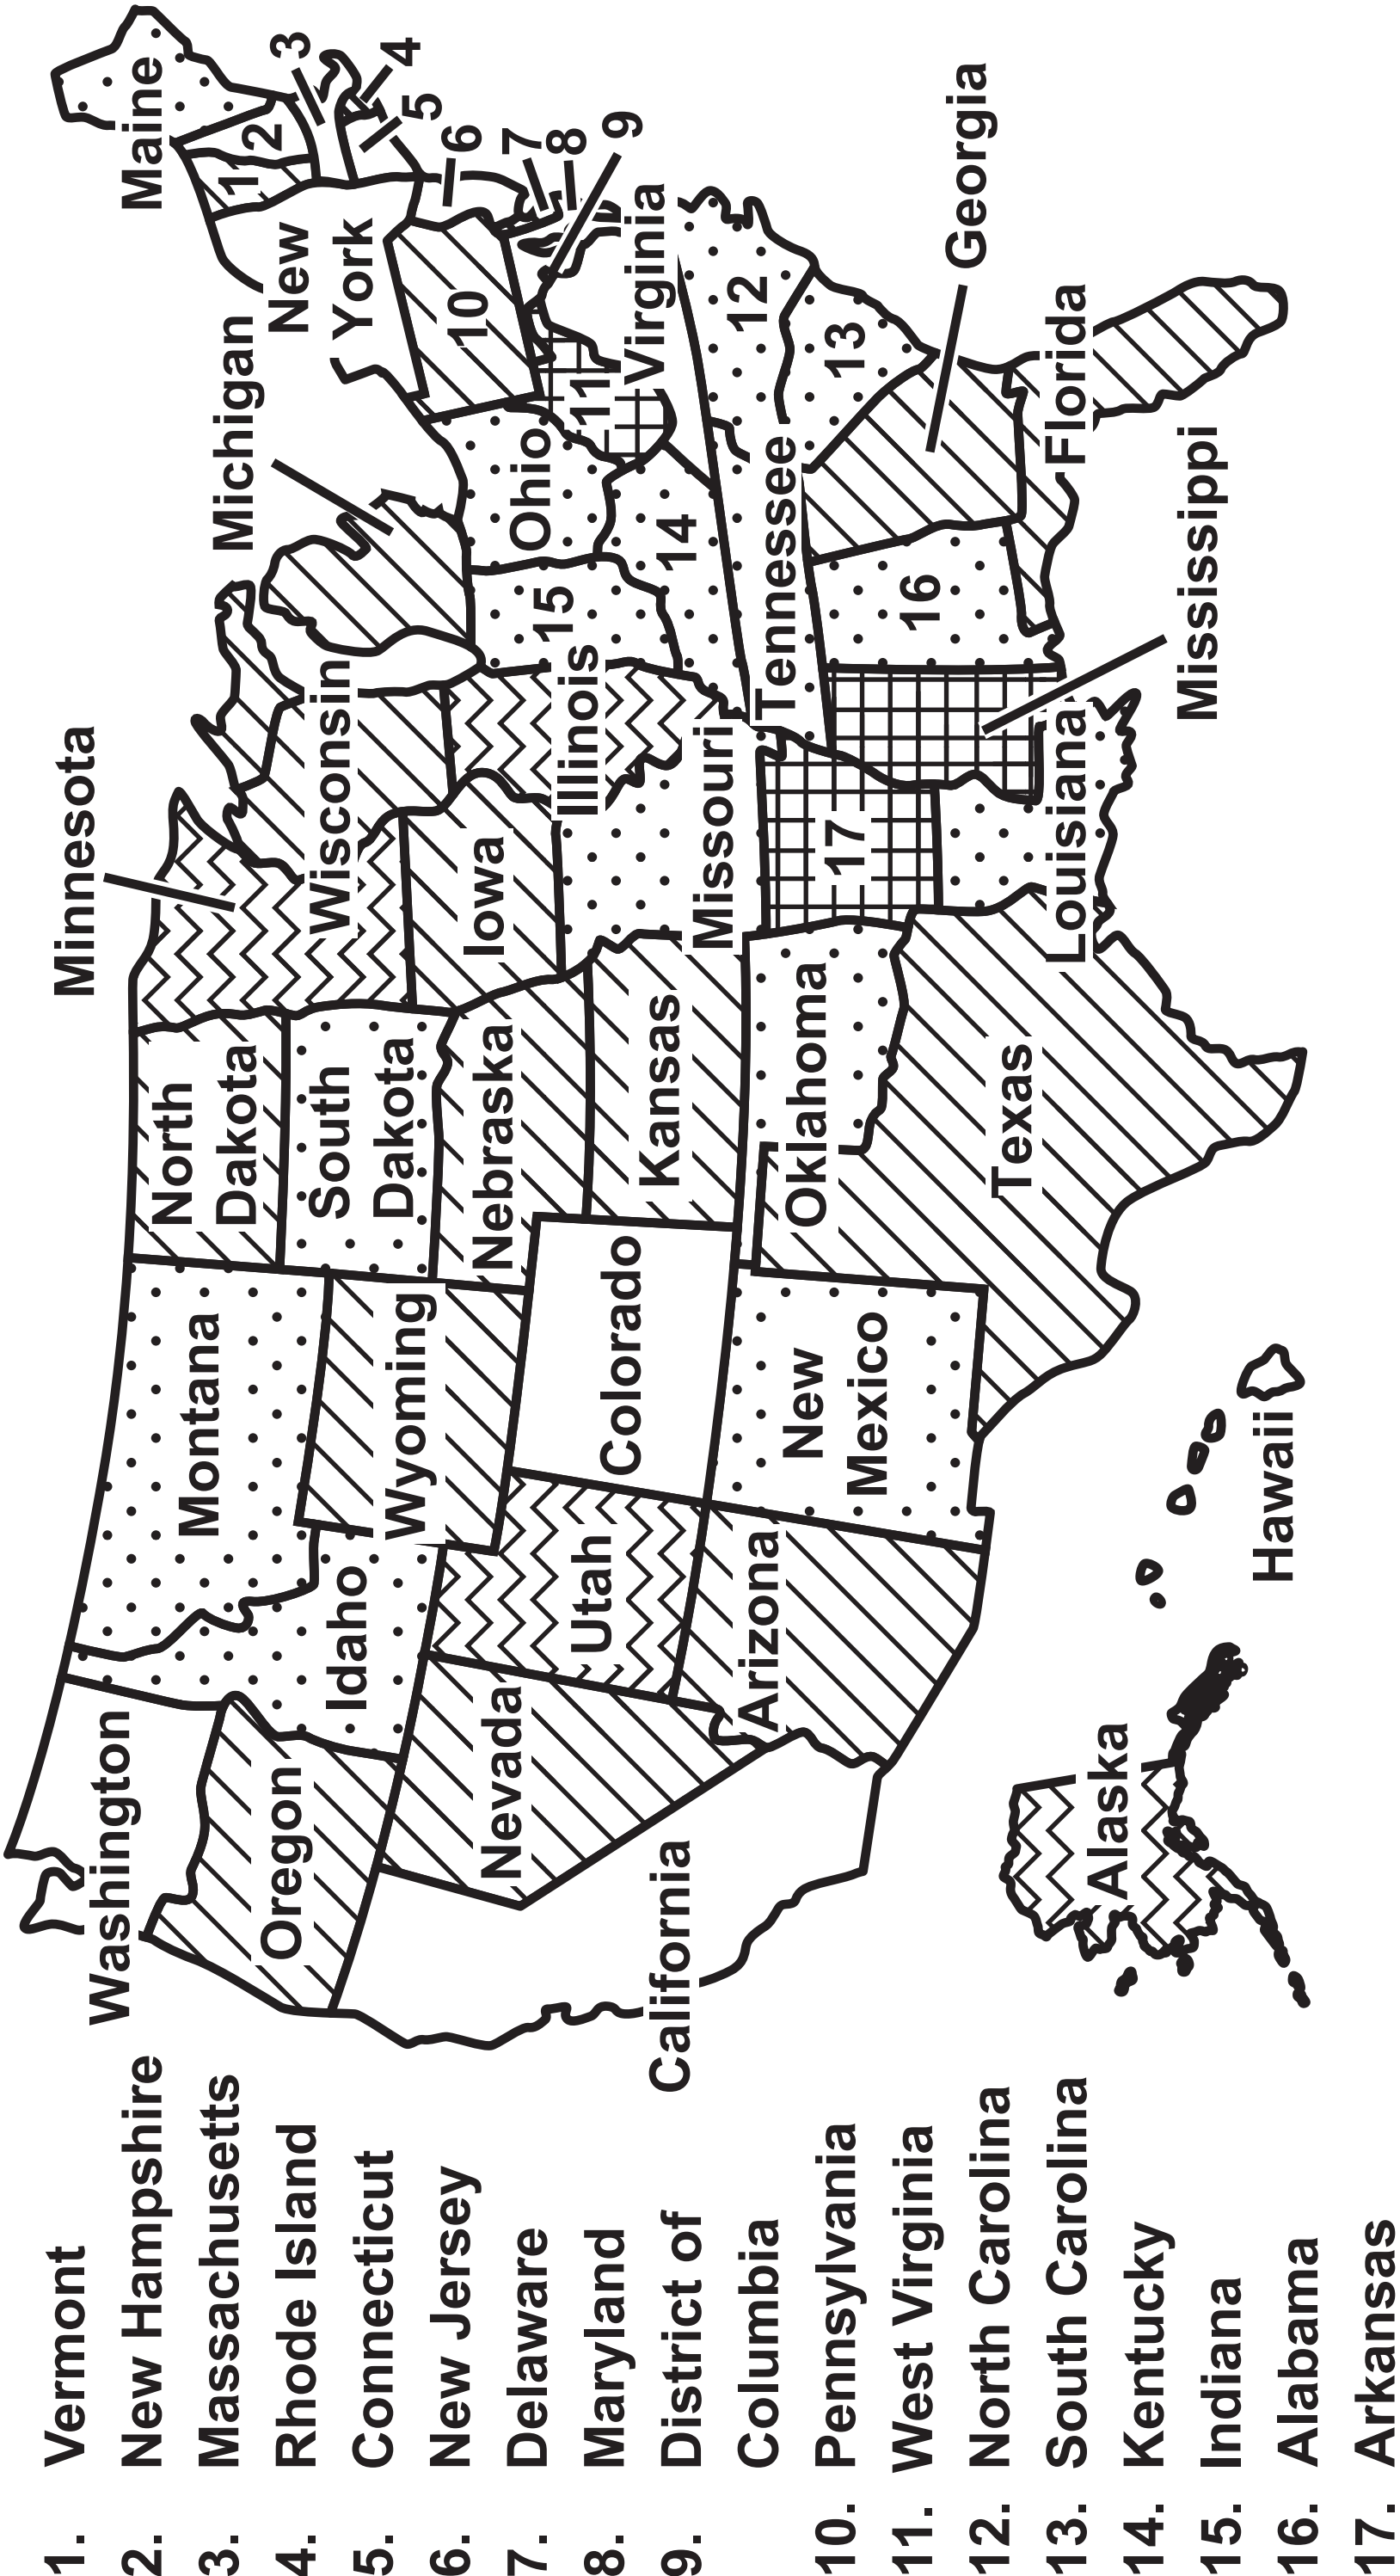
1. Vermont
2. New Hampshire
3. Massachusetts
4. Rhode Island
5. Connecticut
6. New Jersey
7. Delaware
8. Maryland
9. District of Columbia
10. Pennsylvania
11. West Virginia
12. North Carolina
13. South Carolina
14. Kentucky
15. Indiana
16. Alabama
17. Arkansas

Maine
1
2
3
4
5
6
7
8
9
New York
Michigan
10
11
Virginia
12
13
Georgia
Florida
Ohio
14
15
16
Tennessee
Mississippi
Minnesota
Wisconsin
Illinois
Missouri
17
Louisiana
Iowa
North Dakota
South Dakota
Nebraska
Kansas
Oklahoma
Texas
Montana
Wyoming
Colorado
New Mexico
Idaho
Utah
Arizona
Washington
Oregon
Nevada
California
Alaska
Hawaii